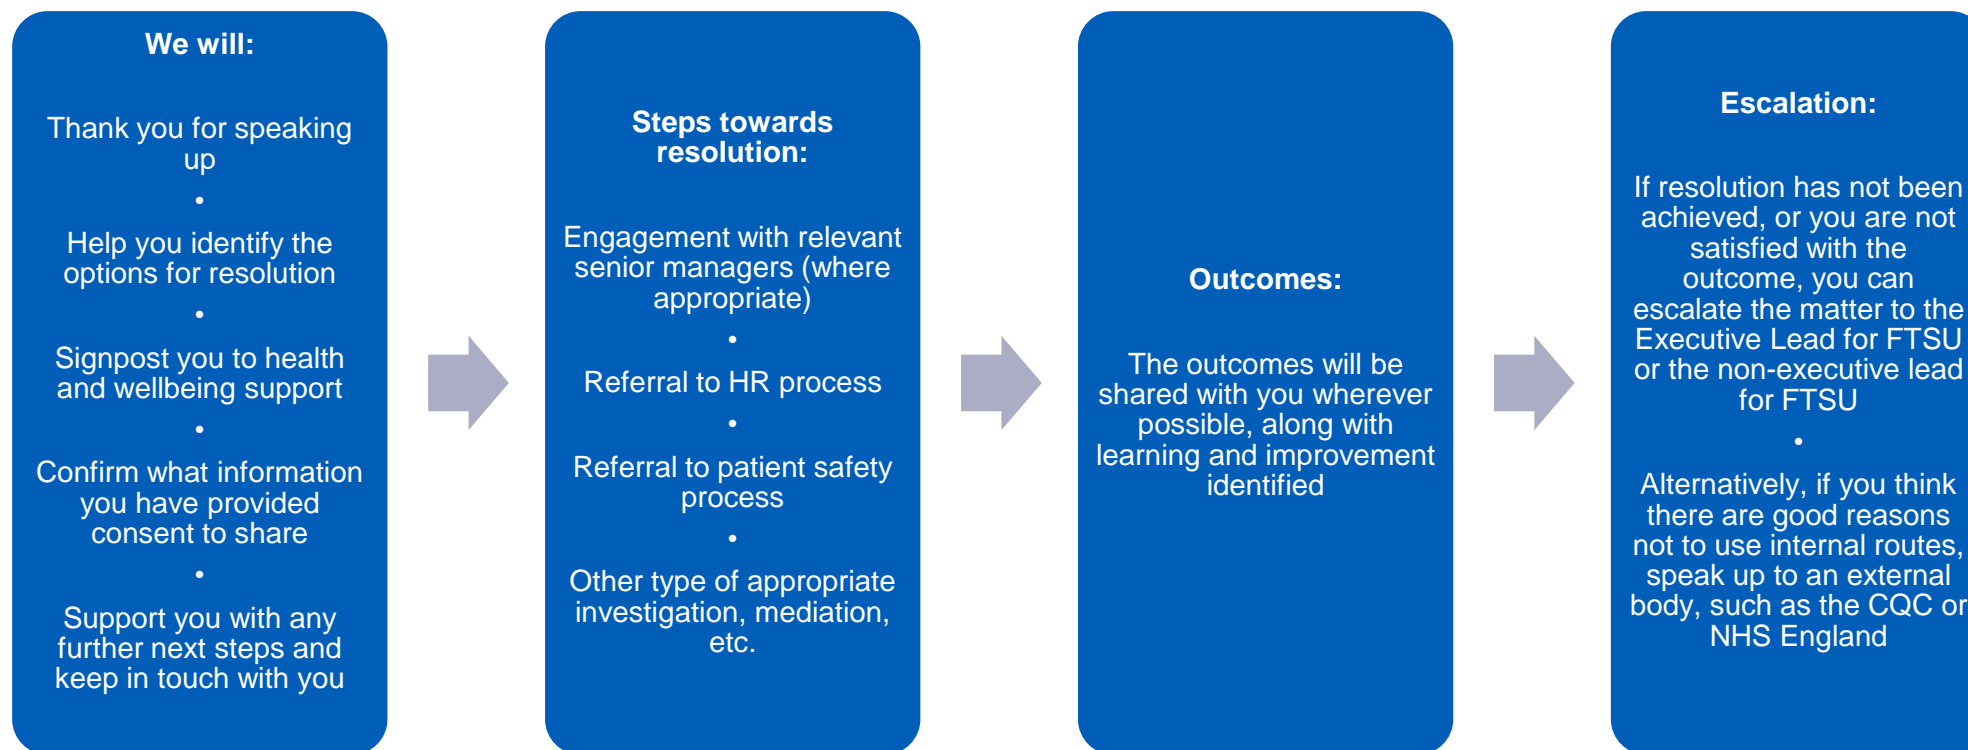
We will:

Thank you for speaking up

•

Help you identify the options for resolution

•

Signpost you to health and wellbeing support

•

Confirm what information you have provided consent to share

•

Support you with any further next steps and keep in touch with you

Steps towards resolution:

Engagement with relevant senior managers (where appropriate)

•

Referral to HR process

•

Referral to patient safety process

•

Other type of appropriate investigation, mediation, etc.

Outcomes:

The outcomes will be shared with you wherever possible, along with learning and improvement identified

Escalation:

If resolution has not been achieved, or you are not satisfied with the outcome, you can escalate the matter to the Executive Lead for FTSU or the non-executive lead for FTSU

•

Alternatively, if you think there are good reasons not to use internal routes, speak up to an external body, such as the CQC or NHS England